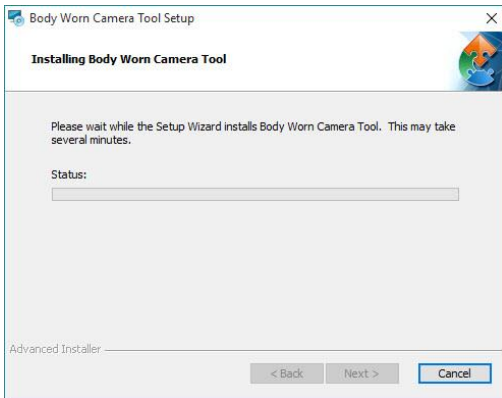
Body Worn Camera Tool Setup

×

Installing Body Worn Camera Tool

Please wait while the Setup Wizard installs Body Worn Camera Tool. This may take several minutes.

Status:

Advanced Installer

< Back

Next >

Cancel